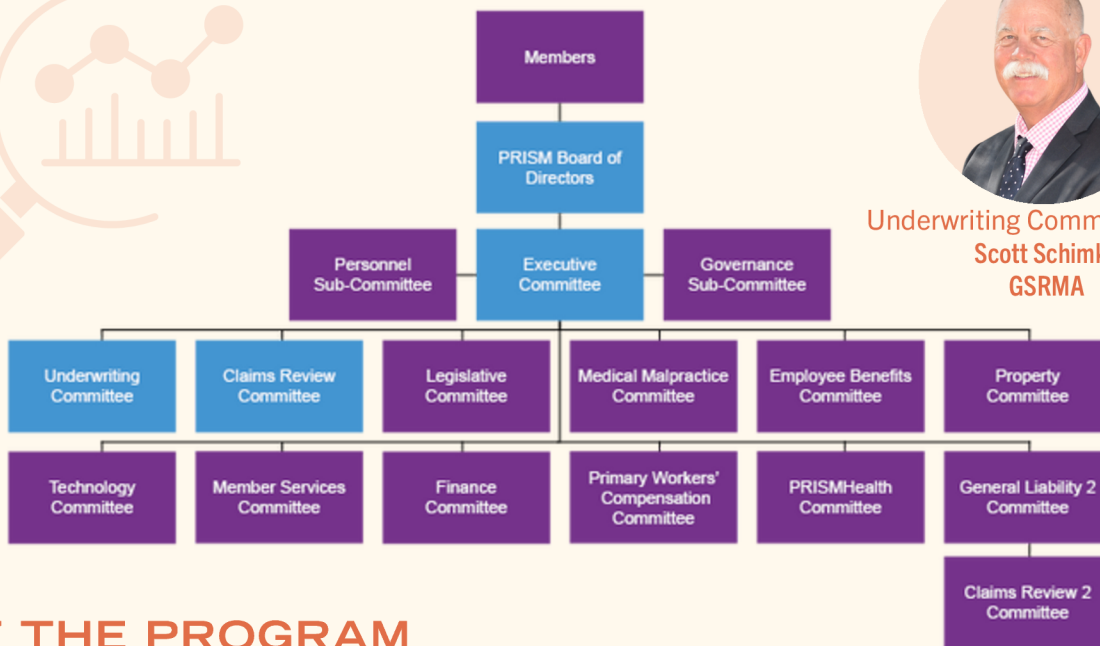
Members

PRISM Board of Directors

Personnel Sub-Committee

Executive Committee

Governance Sub-Committee

Underwriting Committee

Claims Review Committee

Legislative Committee

Medical Malpractice Committee

Employee Benefits Committee

Property Committee

Technology Committee

Member Services Committee

Finance Committee

Primary Workers' Compensation Committee

PRISMHealth Committee

General Liability 2 Committee

Claims Review 2 Committee

Underwriting Comm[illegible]
Scott Schiml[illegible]
GSRMA

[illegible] THE PROGRAM